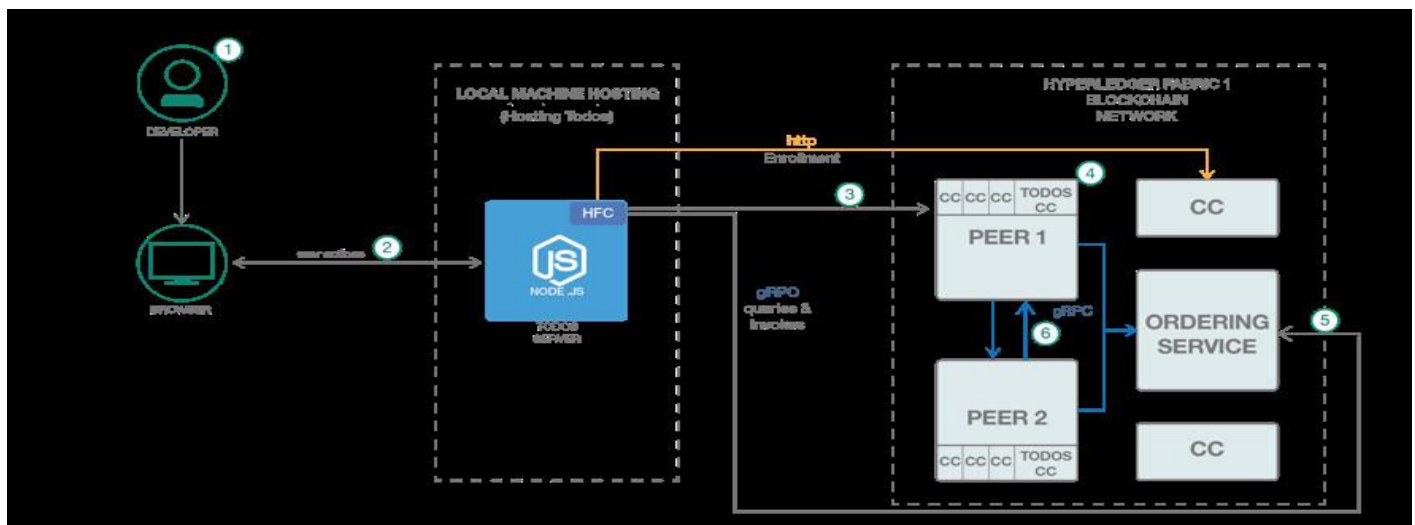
1

DEVELOPER

BROWSER

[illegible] 2

LOCAL MACHINE HOSTING
(Hosting Todos)

HFC

JS
NODE JS

TODOS
SERVER

http
Enrollment

3

gRPC
queries &
invokes

HYPERLEDGER FABRIC 1
BLOCKCHAIN
NETWORK

4

CC CC CC TODOS CC

PEER 1

CC

gRPC

6

ORDERING SERVICE

5

PEER 2

CC CC CC TODOS CC

CC